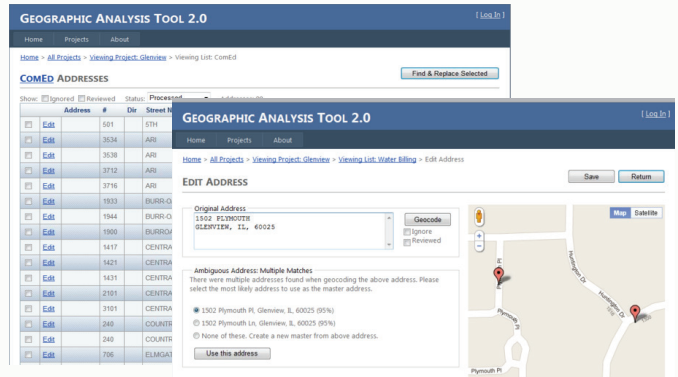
GEOGRAPHIC ANALYSIS TOOL 2.0

[ Log In ]

Home Projects About

Home > All Projects > Viewing Project: Glenview > Viewing List: ComEd

COMED ADDRESSES

Find & Replace Selected

Show: Ignored Reviewed Status: Processed

| | | Address | # | Dir | Street N |
|---|---|---|---|---|---|
| | Edit | | 501 | | 5TH |
| | Edit | | 3534 | | ARI |
| | Edit | | 3538 | | ARI |
| | Edit | | 3712 | | ARI |
| | Edit | | 3716 | | ARI |
| | Edit | | 1933 | | BURR-O |
| | Edit | | 1944 | | BURR-O |
| | Edit | | 1900 | | BURRO |
| | Edit | | 1417 | | CENTRA |
| | Edit | | 1421 | | CENTRA |
| | Edit | | 1431 | | CENTRA |
| | Edit | | 2101 | | CENTRA |
| | Edit | | 3101 | | CENTRA |
| | Edit | | 240 | | COUNTR |
| | Edit | | 240 | | COUNTR |
| | Edit | | 706 | | ELMGAT |

GEOGRAPHIC ANALYSIS TOOL 2.0

[ Log In ]

Home Projects About

Home > All Projects > Viewing Project: Glenview > Viewing List: Water Billing > Edit Address

EDIT ADDRESS

Save Return

Original Address
1502 PLYMOUTH
GLENVIEW, IL, 60025

Geocode
Ignore
Reviewed

Ambiguous Address: Multiple Matches
There were multiple addresses found when geocoding the above address. Please select the most likely address to use as the master address.

1502 Plymouth Pl, Glenview, IL, 60025 (95%)
1502 Plymouth Ln, Glenview, IL, 60025 (95%)
None of these. Create a new master from above address.

Use this address

Map Satellite

Huntington Dr
Plymouth Pl
Plymouth Ln
Pl